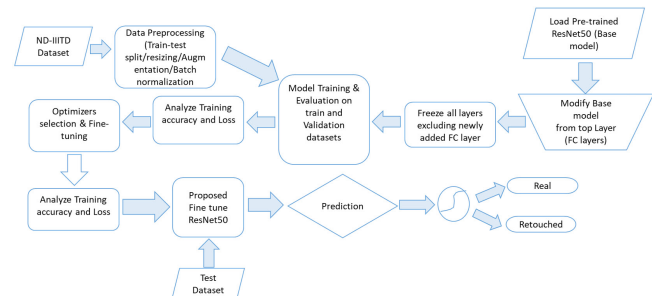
ND-IIITD Dataset

Data Preprocessing (Train-test split/resizing/Augmentation/Batch normalization)

Load Pre-trained ResNet50 (Base model)

Model Training & Evaluation on train and Validation datasets

Optimizers selection & Fine-tuning

Analyze Training accuracy and Loss

Freeze all layers excluding newly added FC layer

Modify Base model from top Layer (FC layers)

Analyze Training accuracy and Loss

Proposed Fine tune ResNet50

Prediction

Real

Retouched

Test Dataset